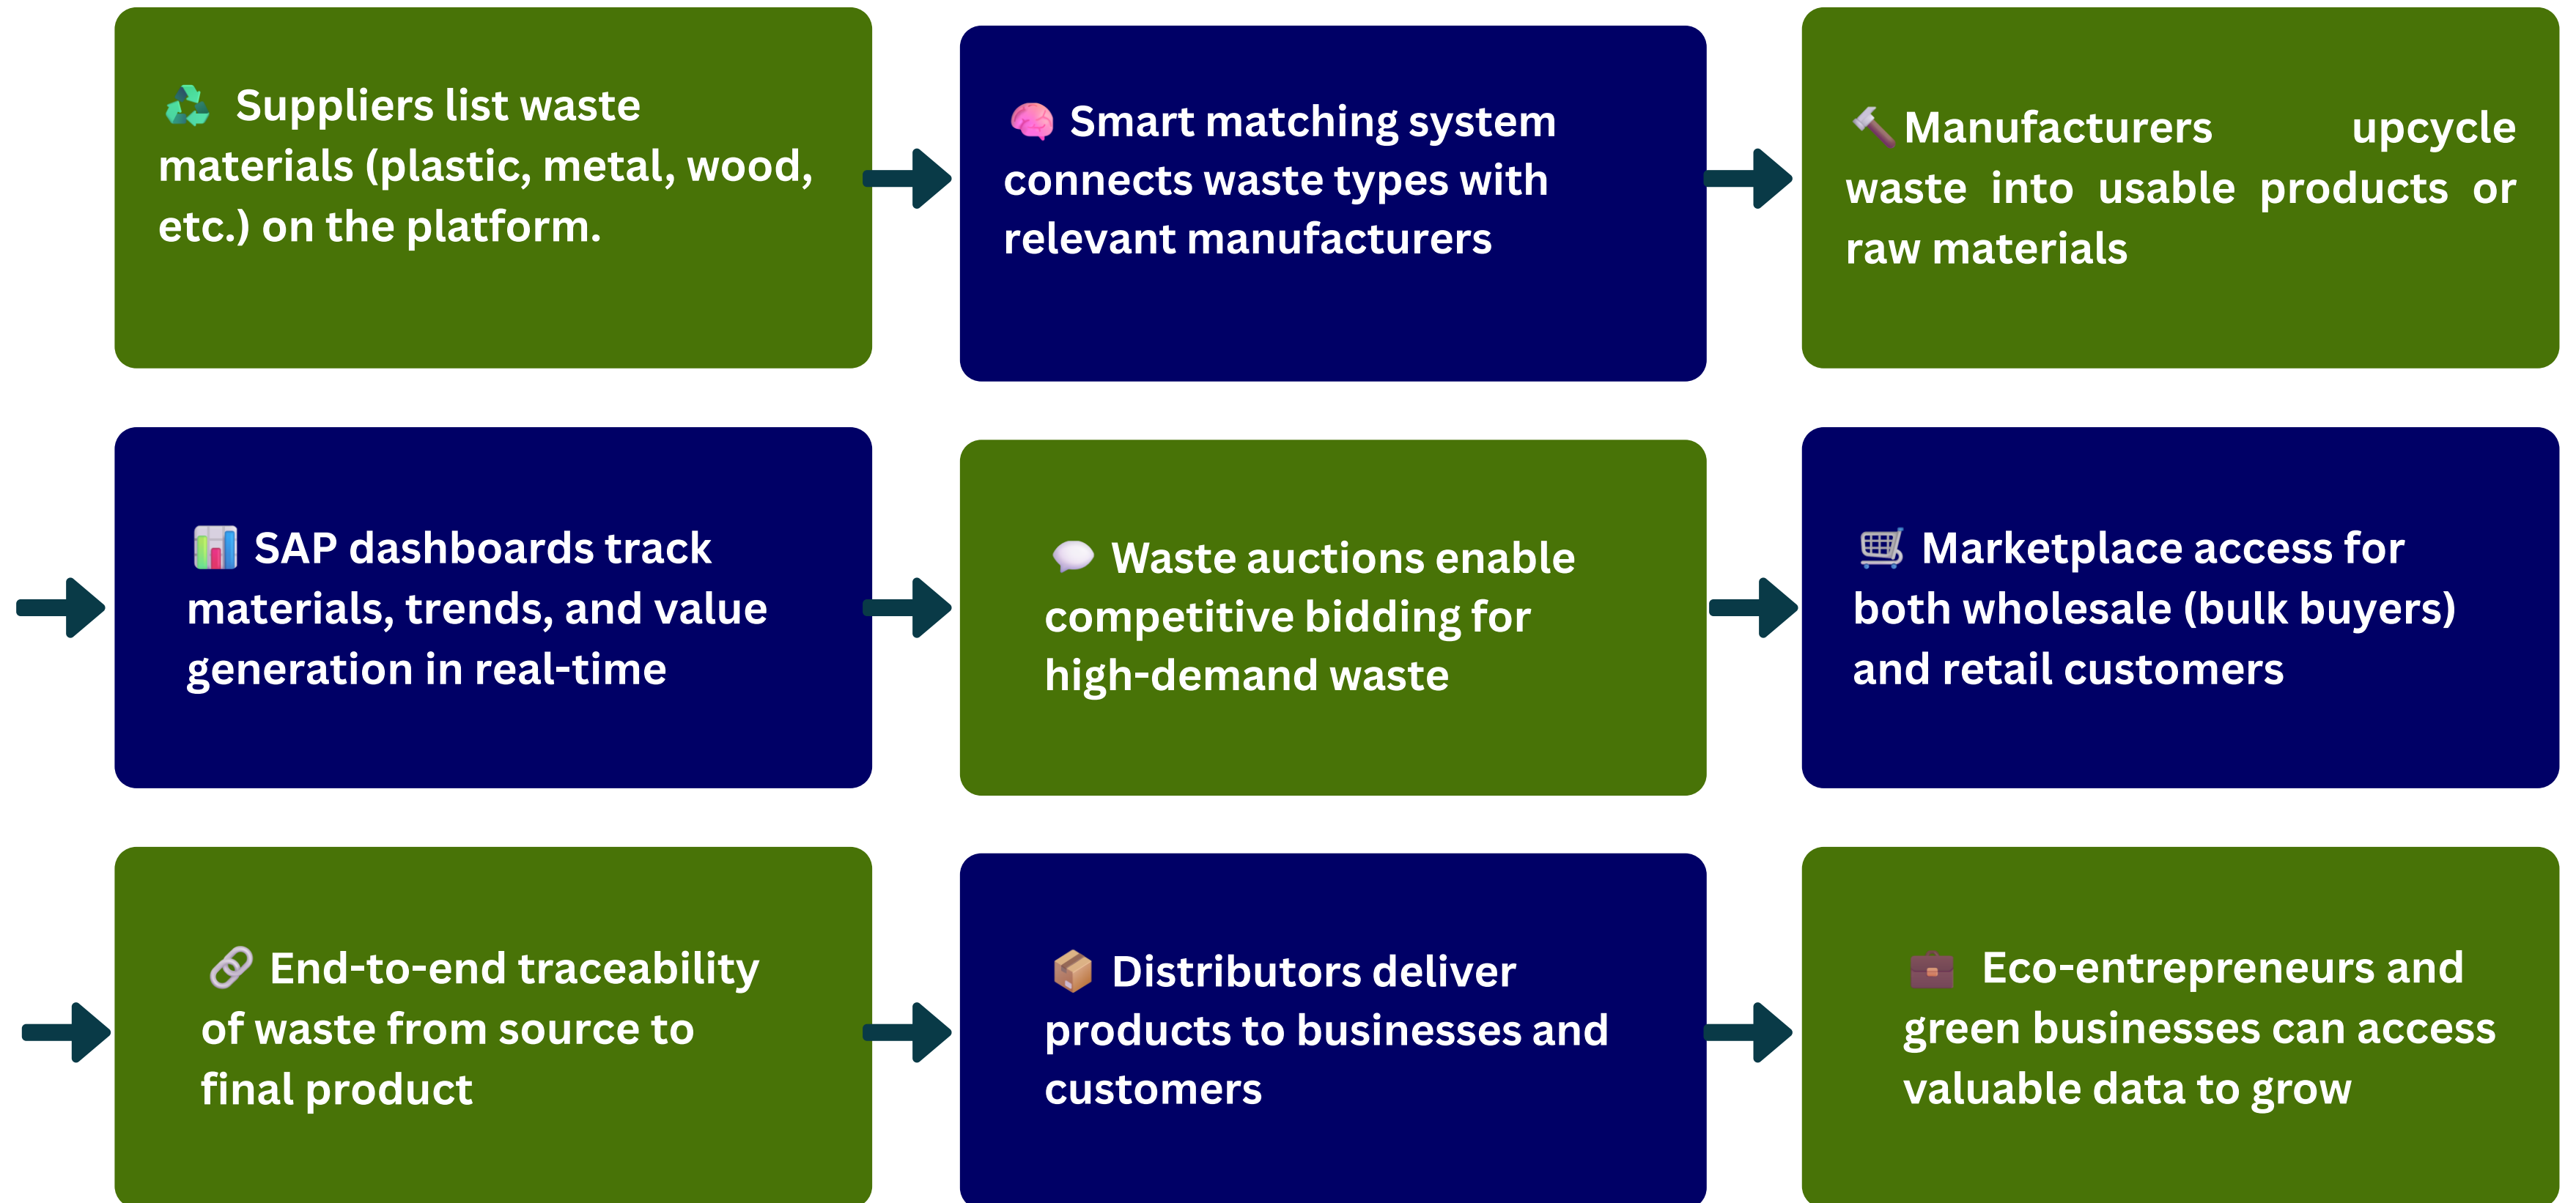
♻️ Suppliers list waste materials (plastic, metal, wood, etc.) on the platform.

🧠 Smart matching system connects waste types with relevant manufacturers

🔨 Manufacturers upcycle waste into usable products or raw materials

📊 SAP dashboards track materials, trends, and value generation in real-time

💬 Waste auctions enable competitive bidding for high-demand waste

🛒 Marketplace access for both wholesale (bulk buyers) and retail customers

🔗 End-to-end traceability of waste from source to final product

📦 Distributors deliver products to businesses and customers

💼 Eco-entrepreneurs and green businesses can access valuable data to grow